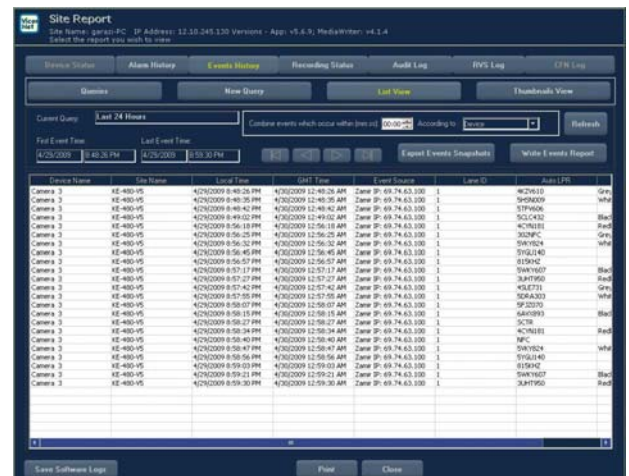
Site Report
Site Name: garazi-PC IP Address: 12.10.245.130 Versions - App: v5.6.9; MediaWriter: v4.1.4
Select the report you wish to view

Device Status | Alarm History | Events History | Recording Status | Audit Log | RVS Log | LPN Log

Queries | New Query | List View | Thumbnails View

Current Query: Last 24 Hours

Combine events which occur within (mm:ss): 00:00 According to: device

Refresh

First Event Time: 4/29/2009 8:48:26 PM
Last Event Time: 4/29/2009 8:59:30 PM

Export Events Snapshots | Write Events Report

| Device Name | Site Name | Local Time | GMT Time | Event Source | Lane ID | Auto LPR |
|---|---|---|---|---|---|---|
| Camera 3 | XE-480-V5 | 4/29/2009 8:48:26 PM | 4/30/2009 12:48:26 AM | Zamir IP: 69.74.63.100 | 1 | 4KJV610 |
| Camera 3 | XE-480-V5 | 4/29/2009 8:48:35 PM | 4/30/2009 12:48:35 AM | Zamir IP: 69.74.63.100 | 1 | 5HSN009 |
| Camera 3 | XE-480-V5 | 4/29/2009 8:48:42 PM | 4/30/2009 12:48:42 AM | Zamir IP: 69.74.63.100 | 1 | 5TPV606 |
| Camera 3 | XE-480-V5 | 4/29/2009 8:49:02 PM | 4/30/2009 12:49:02 AM | Zamir IP: 69.74.63.100 | 1 | 5CLC432 |
| Camera 3 | XE-480-V5 | 4/29/2009 8:56:18 PM | 4/30/2009 12:56:18 AM | Zamir IP: 69.74.63.100 | 1 | 4CYN181 |
| Camera 3 | XE-480-V5 | 4/29/2009 8:56:25 PM | 4/30/2009 12:56:25 AM | Zamir IP: 69.74.63.100 | 1 | 302NFC |
| Camera 3 | XE-480-V5 | 4/29/2009 8:56:32 PM | 4/30/2009 12:56:32 AM | Zamir IP: 69.74.63.100 | 1 | 5WXY824 |
| Camera 3 | XE-480-V5 | 4/29/2009 8:56:45 PM | 4/30/2009 12:56:45 AM | Zamir IP: 69.74.63.100 | 1 | 5YGU140 |
| Camera 3 | XE-480-V5 | 4/29/2009 8:56:57 PM | 4/30/2009 12:56:57 AM | Zamir IP: 69.74.63.100 | 1 | 815KHZ |
| Camera 3 | XE-480-V5 | 4/29/2009 8:57:17 PM | 4/30/2009 12:57:17 AM | Zamir IP: 69.74.63.100 | 1 | 5WKY607 |
| Camera 3 | XE-480-V5 | 4/29/2009 8:57:27 PM | 4/30/2009 12:57:27 AM | Zamir IP: 69.74.63.100 | 1 | 3UHT950 |
| Camera 3 | XE-480-V5 | 4/29/2009 8:57:42 PM | 4/30/2009 12:57:42 AM | Zamir IP: 69.74.63.100 | 1 | 4SLE731 |
| Camera 3 | XE-480-V5 | 4/29/2009 8:57:55 PM | 4/30/2009 12:57:55 AM | Zamir IP: 69.74.63.100 | 1 | 5DRA303 |
| Camera 3 | XE-480-V5 | 4/29/2009 8:58:07 PM | 4/30/2009 12:58:07 AM | Zamir IP: 69.74.63.100 | 1 | 5FJ2070 |
| Camera 3 | XE-480-V5 | 4/29/2009 8:58:15 PM | 4/30/2009 12:58:15 AM | Zamir IP: 69.74.63.100 | 1 | 6AVX893 |
| Camera 3 | XE-480-V5 | 4/29/2009 8:58:27 PM | 4/30/2009 12:58:27 AM | Zamir IP: 69.74.63.100 | 1 | 5CTR |
| Camera 3 | XE-480-V5 | 4/29/2009 8:58:34 PM | 4/30/2009 12:58:34 AM | Zamir IP: 69.74.63.100 | 1 | 4CYN181 |
| Camera 3 | XE-480-V5 | 4/29/2009 8:58:40 PM | 4/30/2009 12:58:40 AM | Zamir IP: 69.74.63.100 | 1 | NFC |
| Camera 3 | XE-480-V5 | 4/29/2009 8:58:47 PM | 4/30/2009 12:58:47 AM | Zamir IP: 69.74.63.100 | 1 | 5WXY824 |
| Camera 3 | XE-480-V5 | 4/29/2009 8:58:56 PM | 4/30/2009 12:58:56 AM | Zamir IP: 69.74.63.100 | 1 | 5YGU140 |
| Camera 3 | XE-480-V5 | 4/29/2009 8:59:03 PM | 4/30/2009 12:59:03 AM | Zamir IP: 69.74.63.100 | 1 | 815KHZ |
| Camera 3 | XE-480-V5 | 4/29/2009 8:59:21 PM | 4/30/2009 12:59:21 AM | Zamir IP: 69.74.63.100 | 1 | 5WKY607 |
| Camera 3 | XE-480-V5 | 4/29/2009 8:59:30 PM | 4/30/2009 12:59:30 AM | Zamir IP: 69.74.63.100 | 1 | 3UHT950 |

Save Software Logs | Print | Close